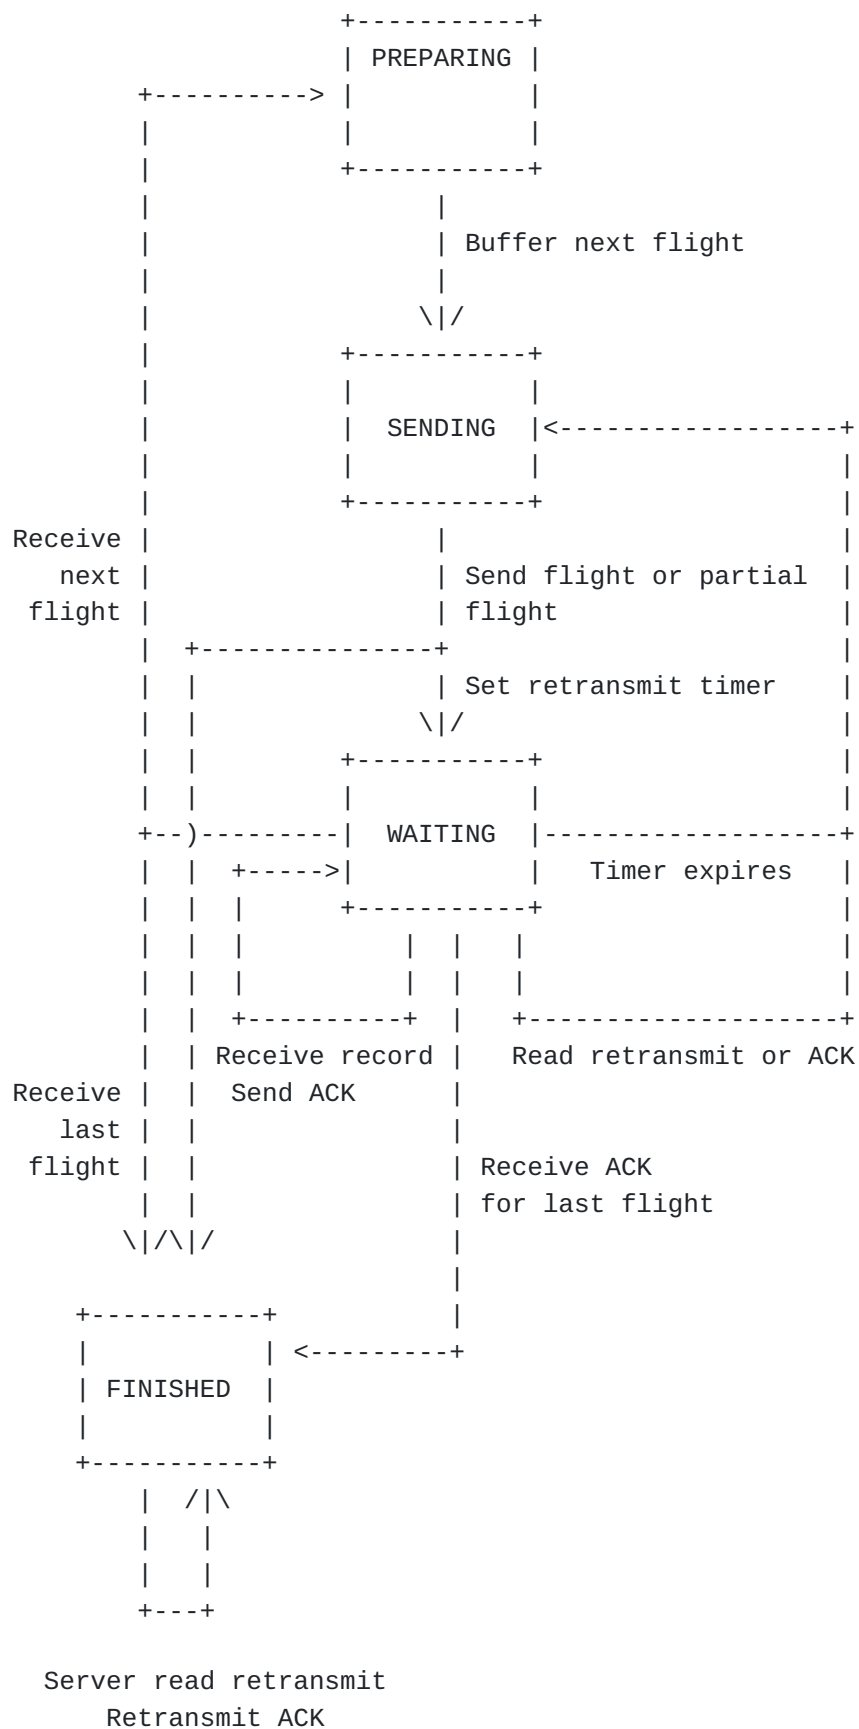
PREPARING

Buffer next flight

SENDING

Receive next flight

Send flight or partial flight

Set retransmit timer

WAITING

Timer expires

Receive record
Send ACK

Read retransmit or ACK

Receive last flight

Receive ACK for last flight

FINISHED

Server read retransmit
Retransmit ACK